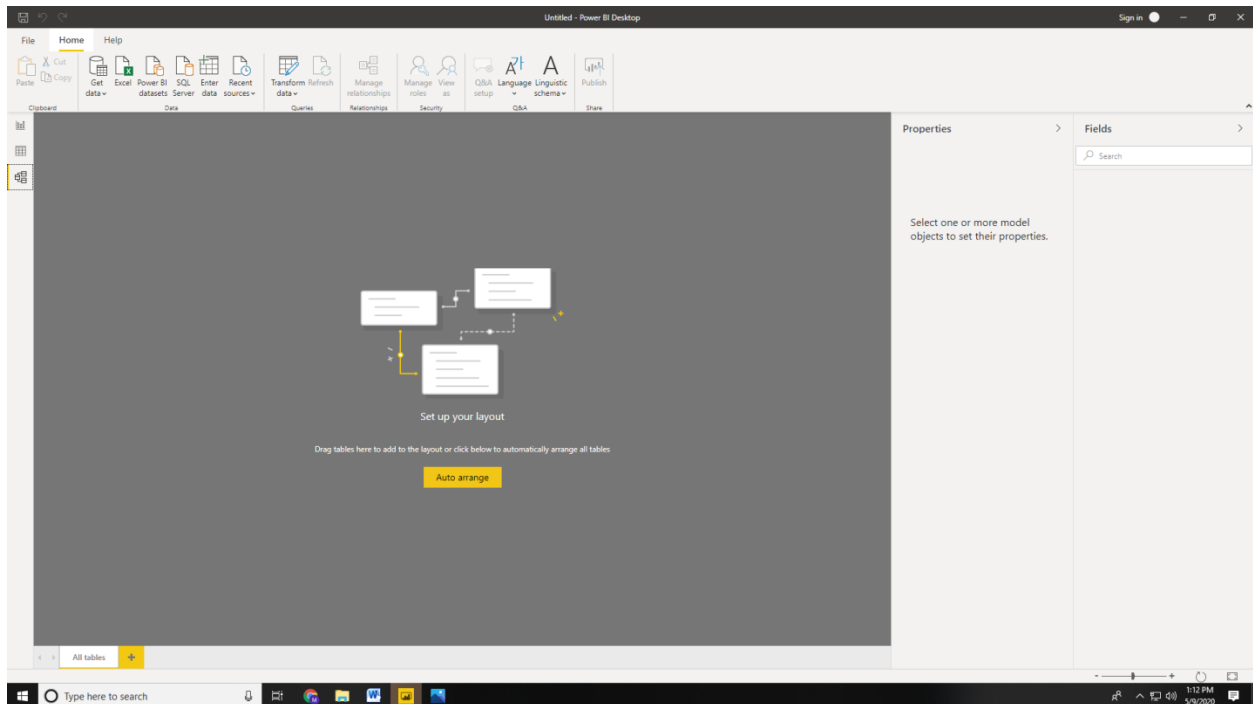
Untitled - Power BI Desktop

Sign in

File Home Help

Paste Cut Copy
Clipboard

Get data Excel Power BI datasets SQL Server Enter data Recent sources
Data

Transform data Refresh
Queries

Manage relationships
Relationships

Manage roles View as
Security

Q&A setup Language Linguistic schema
Q&A

Publish
Share

Properties

Select one or more model objects to set their properties.

Fields

Search

Set up your layout

Drag tables here to add to the layout or click below to automatically arrange all tables

Auto arrange

All tables

Type here to search

1:12 PM
5/9/2020